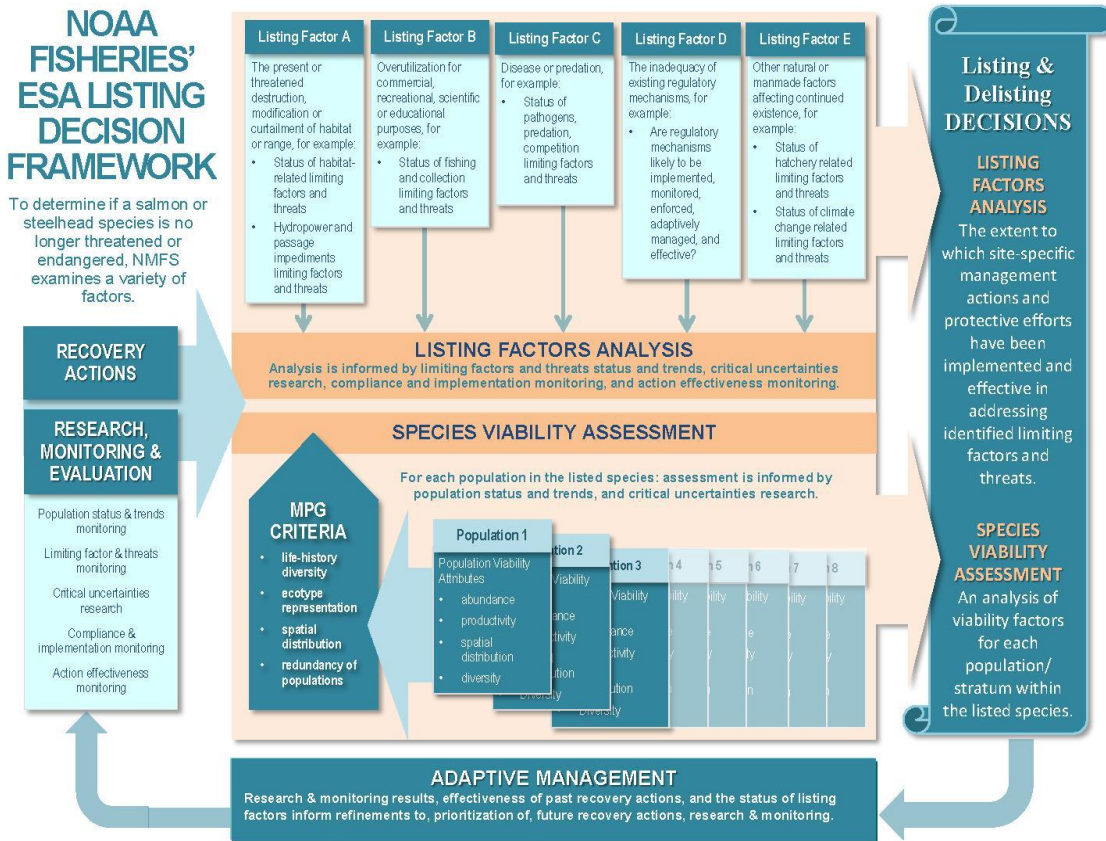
NOAA FISHERIES' ESA LISTING DECISION FRAMEWORK

To determine if a salmon or steelhead species is no longer threatened or endangered, NMFS examines a variety of factors.

Listing Factor A
The present or threatened destruction, modification or curtailment of habitat or range, for example:
- Status of habitat-related limiting factors and threats
- Hydropower and passage impediments limiting factors and threats

Listing Factor B
Overutilization for commercial, recreational, scientific or educational purposes, for example:
- Status of fishing and collection limiting factors and threats

Listing Factor C
Disease or predation, for example:
- Status of pathogens, predation, competition limiting factors and threats

Listing Factor D
The inadequacy of existing regulatory mechanisms, for example:
- Are regulatory mechanisms likely to be implemented, monitored, enforced, adaptively managed, and effective?

Listing Factor E
Other natural or manmade factors affecting continued existence, for example:
- Status of hatchery related limiting factors and threats
- Status of climate change related limiting factors and threats

Listing & Delisting DECISIONS

LISTING FACTORS ANALYSIS
The extent to which site-specific management actions and protective efforts have been implemented and effective in addressing identified limiting factors and threats.

SPECIES VIABILITY ASSESSMENT
An analysis of viability factors for each population/ stratum within the listed species.

RECOVERY ACTIONS

RESEARCH, MONITORING & EVALUATION

Population status & trends monitoring
Limiting factor & threats monitoring
Critical uncertainties research
Compliance & implementation monitoring
Action effectiveness monitoring

LISTING FACTORS ANALYSIS
Analysis is informed by limiting factors and threats status and trends, critical uncertainties research, compliance and implementation monitoring, and action effectiveness monitoring.

SPECIES VIABILITY ASSESSMENT

For each population in the listed species: assessment is informed by population status and trends, and critical uncertainties research.

MPG CRITERIA
- life-history diversity
- ecotype representation
- spatial distribution
- redundancy of populations

Population 1
Population Viability Attributes
- abundance
- productivity
- spatial distribution
- diversity

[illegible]n 2
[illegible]n 3
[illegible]4
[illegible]5
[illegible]6
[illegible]7
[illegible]8

ADAPTIVE MANAGEMENT
Research & monitoring results, effectiveness of past recovery actions, and the status of listing factors inform refinements to, prioritization of, future recovery actions, research & monitoring.